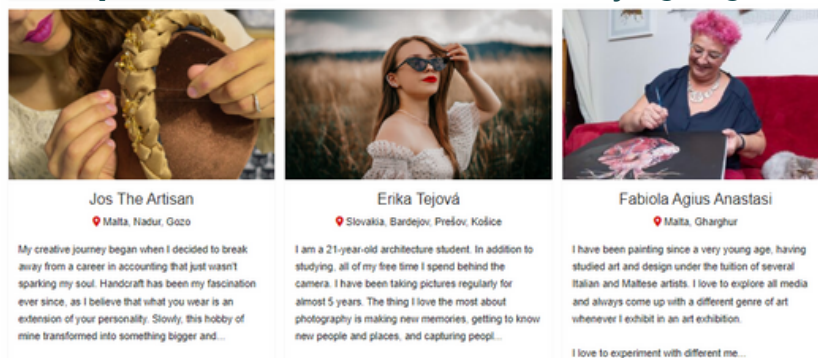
Jos The Artisan

Malta, Nadur, Gozo

My creative journey began when I decided to break away from a career in accounting that just wasn't sparking my soul. Handcraft has been my fascination ever since, as I believe that what you wear is an extension of your personality. Slowly, this hobby of mine transformed into something bigger and...

Erika Tejová

Slovakia, Bardejov, Prešov, Košice

I am a 21-year-old architecture student. In addition to studying, all of my free time I spend behind the camera. I have been taking pictures regularly for almost 5 years. The thing I love the most about photography is making new memories, getting to know new people and places, and capturing peopl...

Fabiola Agius Anastasi

Malta, Gharghur

I have been painting since a very young age, having studied art and design under the tuition of several Italian and Maltese artists. I love to explore all media and always come up with a different genre of art whenever I exhibit in an art exhibition.

I love to experiment with different me...